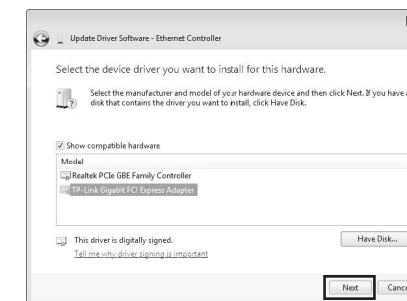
Update Driver Software - Ethernet Controller

Select the device driver you want to install for this hardware.

Select the manufacturer and model of your hardware device and then click Next. If you have a disk that contains the driver you want to install, click Have Disk.

Show compatible hardware

Model

Realtek PCIe GBE Family Controller

TP-Link Gigabit PCI Express Adapter

This driver is digitally signed.

Tell me why driver signing is important

Have Disk...

Next

Cance